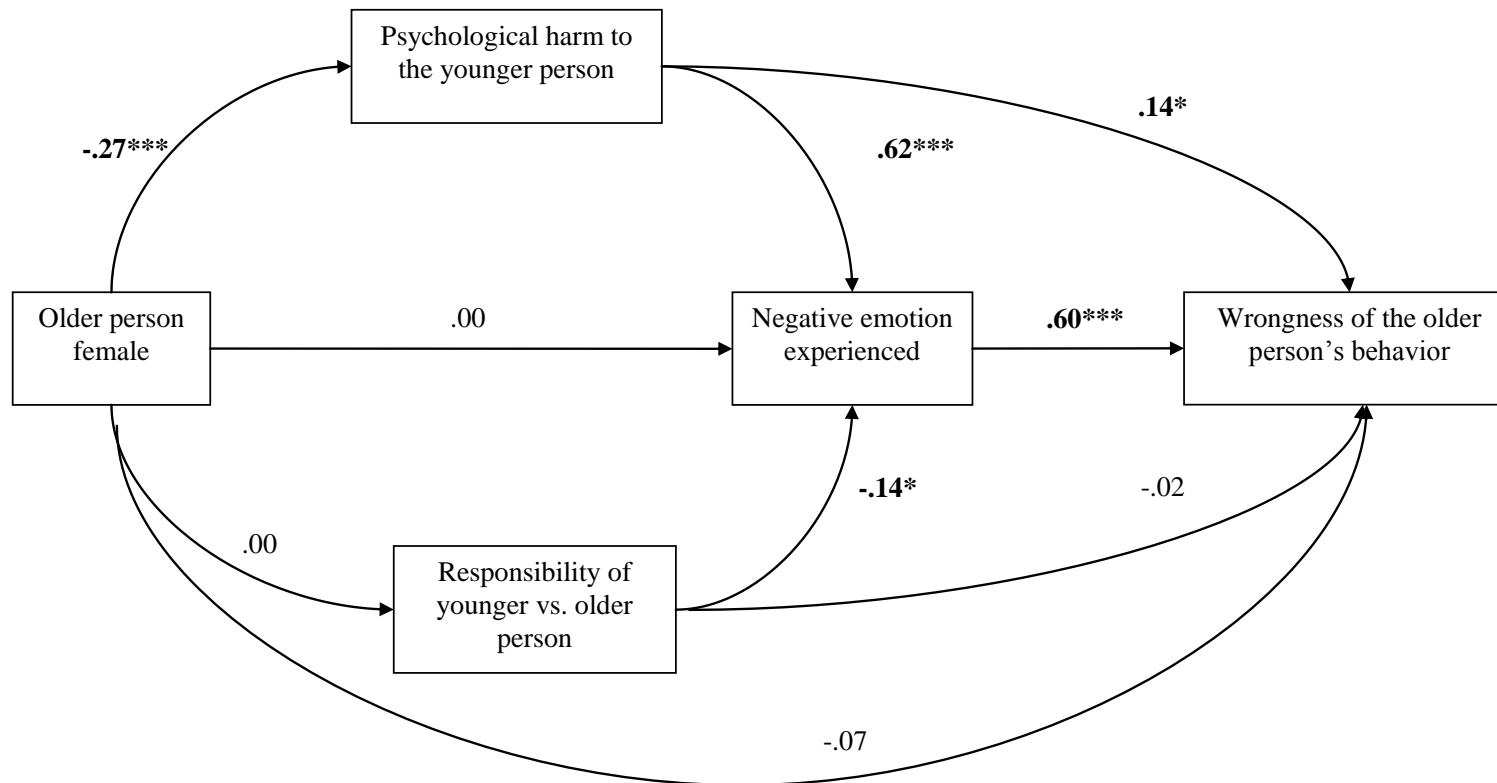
Psychological harm to the younger person

-.27***

.14*

.62***

Older person female

.00

Negative emotion experienced

.60***

Wrongness of the older person's behavior

-.14*

-.02

.00

Responsibility of younger vs. older person

-.07